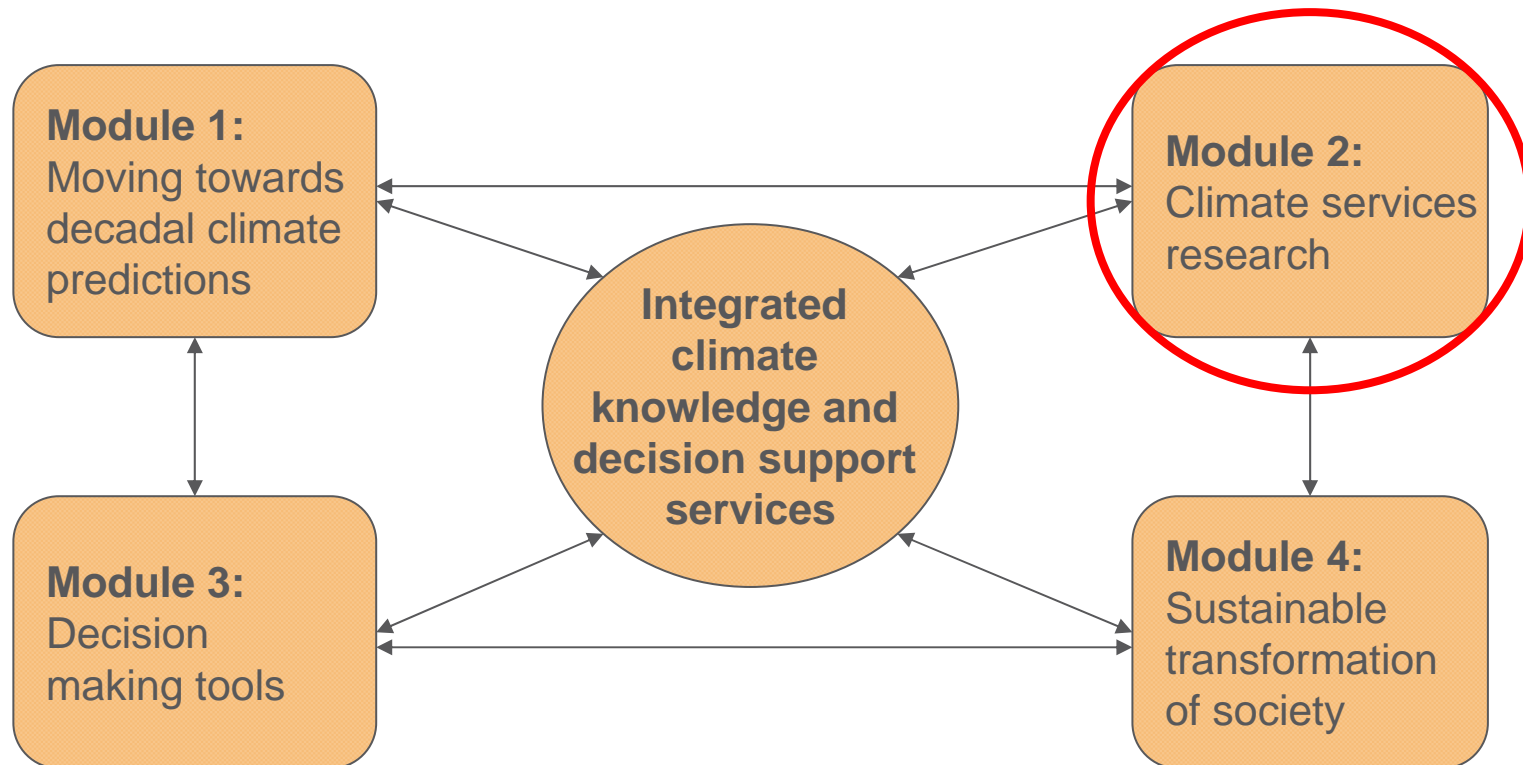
**Module 1:** Moving towards decadal climate predictions

**Module 2:** Climate services research

**Integrated climate knowledge and decision support services**

**Module 3:** Decision making tools

**Module 4:** Sustainable transformation of society